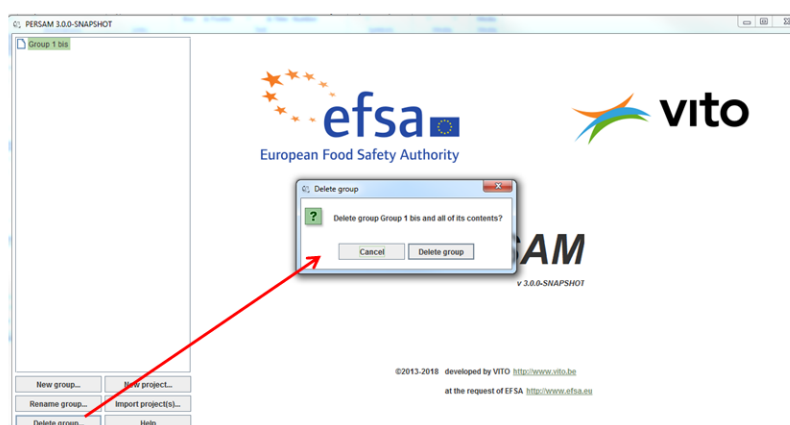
PERSAM 3.0.0-SNAPSHOT

Group 1 bis

efsa
European Food Safety Authority

vito

Delete group

?

Delete group Group 1 bis and all of its contents?

Cancel

Delete group

SAM

v 3.0.0-SNAPSHOT

New group...

New project...

Rename group...

Import project(s)...

Delete group...

Help

©2013-2018 developed by VITO http://www.vito.be

at the request of EFSA http://www.efsa.eu